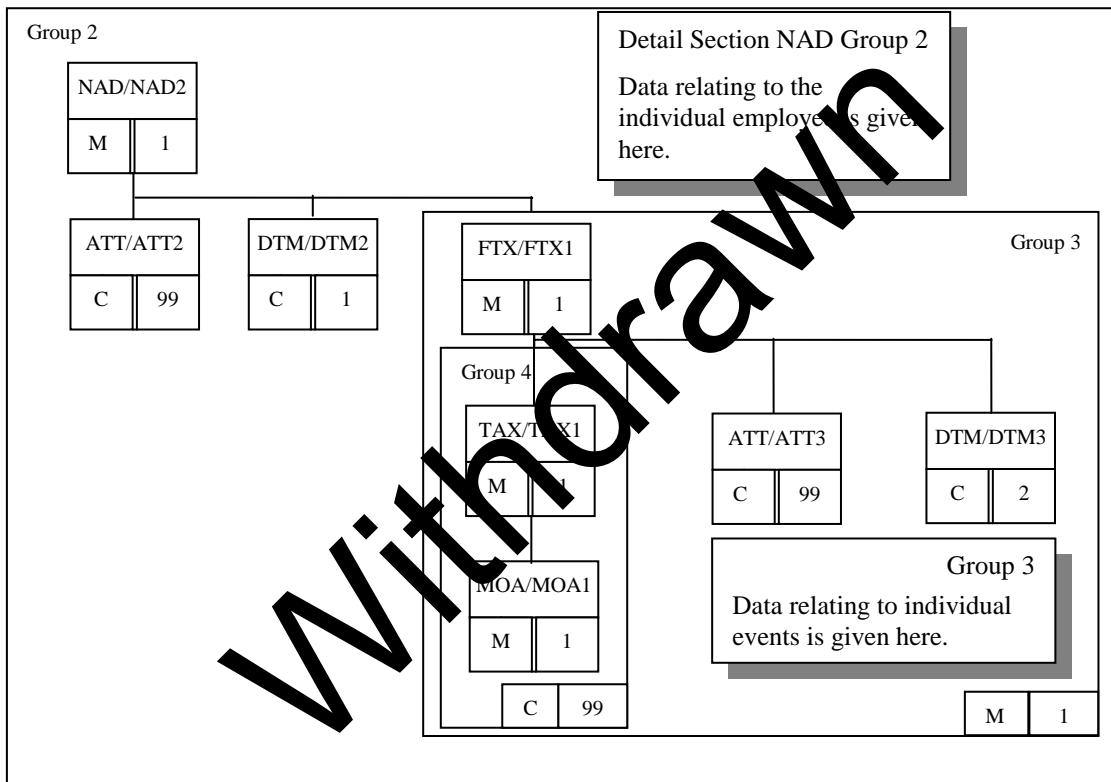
Group 2

Detail Section NAD Group 2

Data relating to the individual employe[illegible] s give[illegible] here.

Withdrawn

NAD/NAD2

M | 1

ATT/ATT2

C | 99

DTM/DTM2

C | 1

FTX/FTX1

M | 1

Group 3

Group 4

TAX/T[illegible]X1

M | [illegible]1

ATT/ATT3

C | 99

DTM/DTM3

C | 2

MOA/MOA1

M | 1

Group 3

Data relating to individual events is given here.

C | 99

M | 1